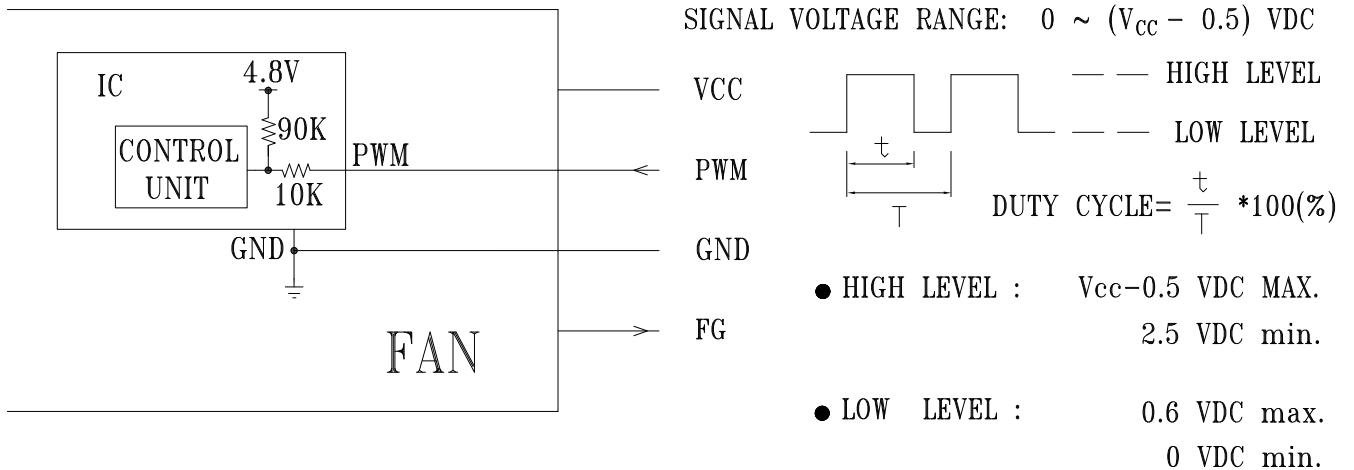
IC
4.8V
90K
CONTROL UNIT
10K
PWM
GND
FAN

VCC
PWM
GND
FG

SIGNAL VOLTAGE RANGE: 0 ~ $(V_{CC} - 0.5)$ VDC

— — HIGH LEVEL
— — LOW LEVEL

t
T

DUTY CYCLE= $\frac{t}{T}$ *100(%)

● HIGH LEVEL : Vcc−0.5 VDC MAX.
2.5 VDC min.

● LOW LEVEL : 0.6 VDC max.
0 VDC min.